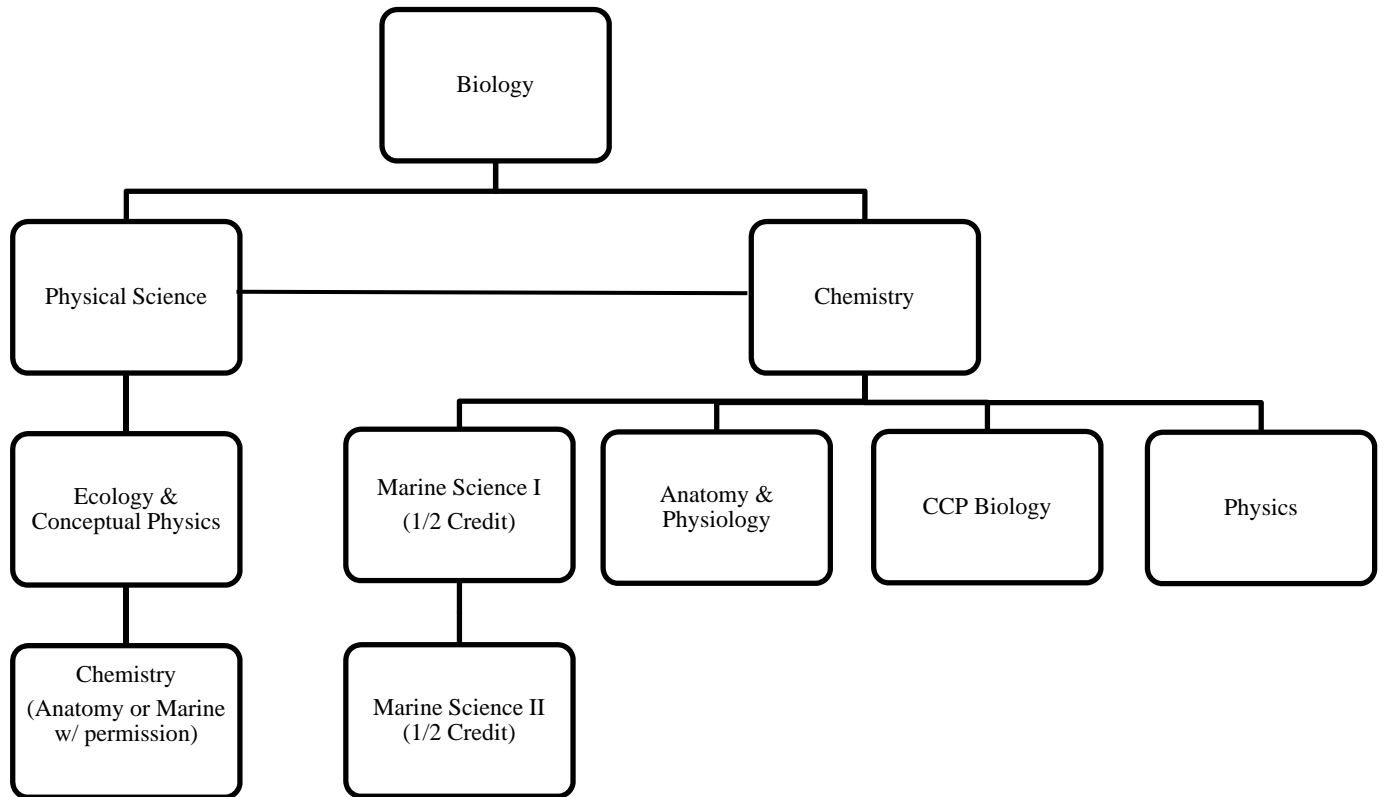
Biology

Physical Science

Chemistry

Ecology & Conceptual Physics

Marine Science I (1/2 Credit)

Anatomy & Physiology

CCP Biology

Physics

Chemistry (Anatomy or Marine w/ permission)

Marine Science II (1/2 Credit)